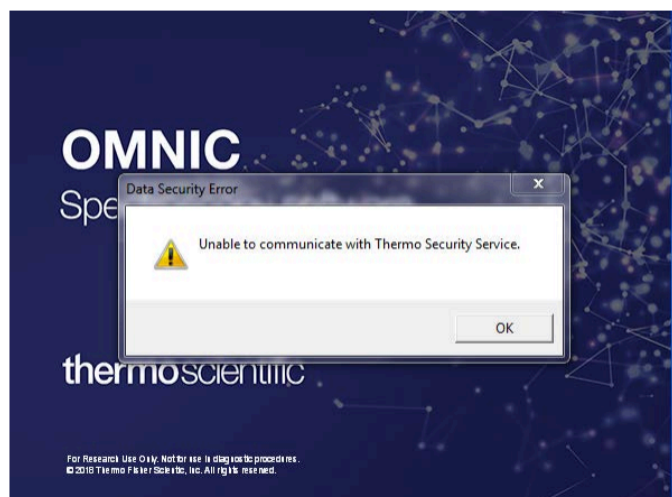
OMNIC

Spe

Data Security Error

×

Unable to communicate with Thermo Security Service.

OK

thermoscientific

For Research Use Only. Not for use in diagnostic procedures.
© 2018 Thermo Fisher Scientific, Inc. All rights reserved.